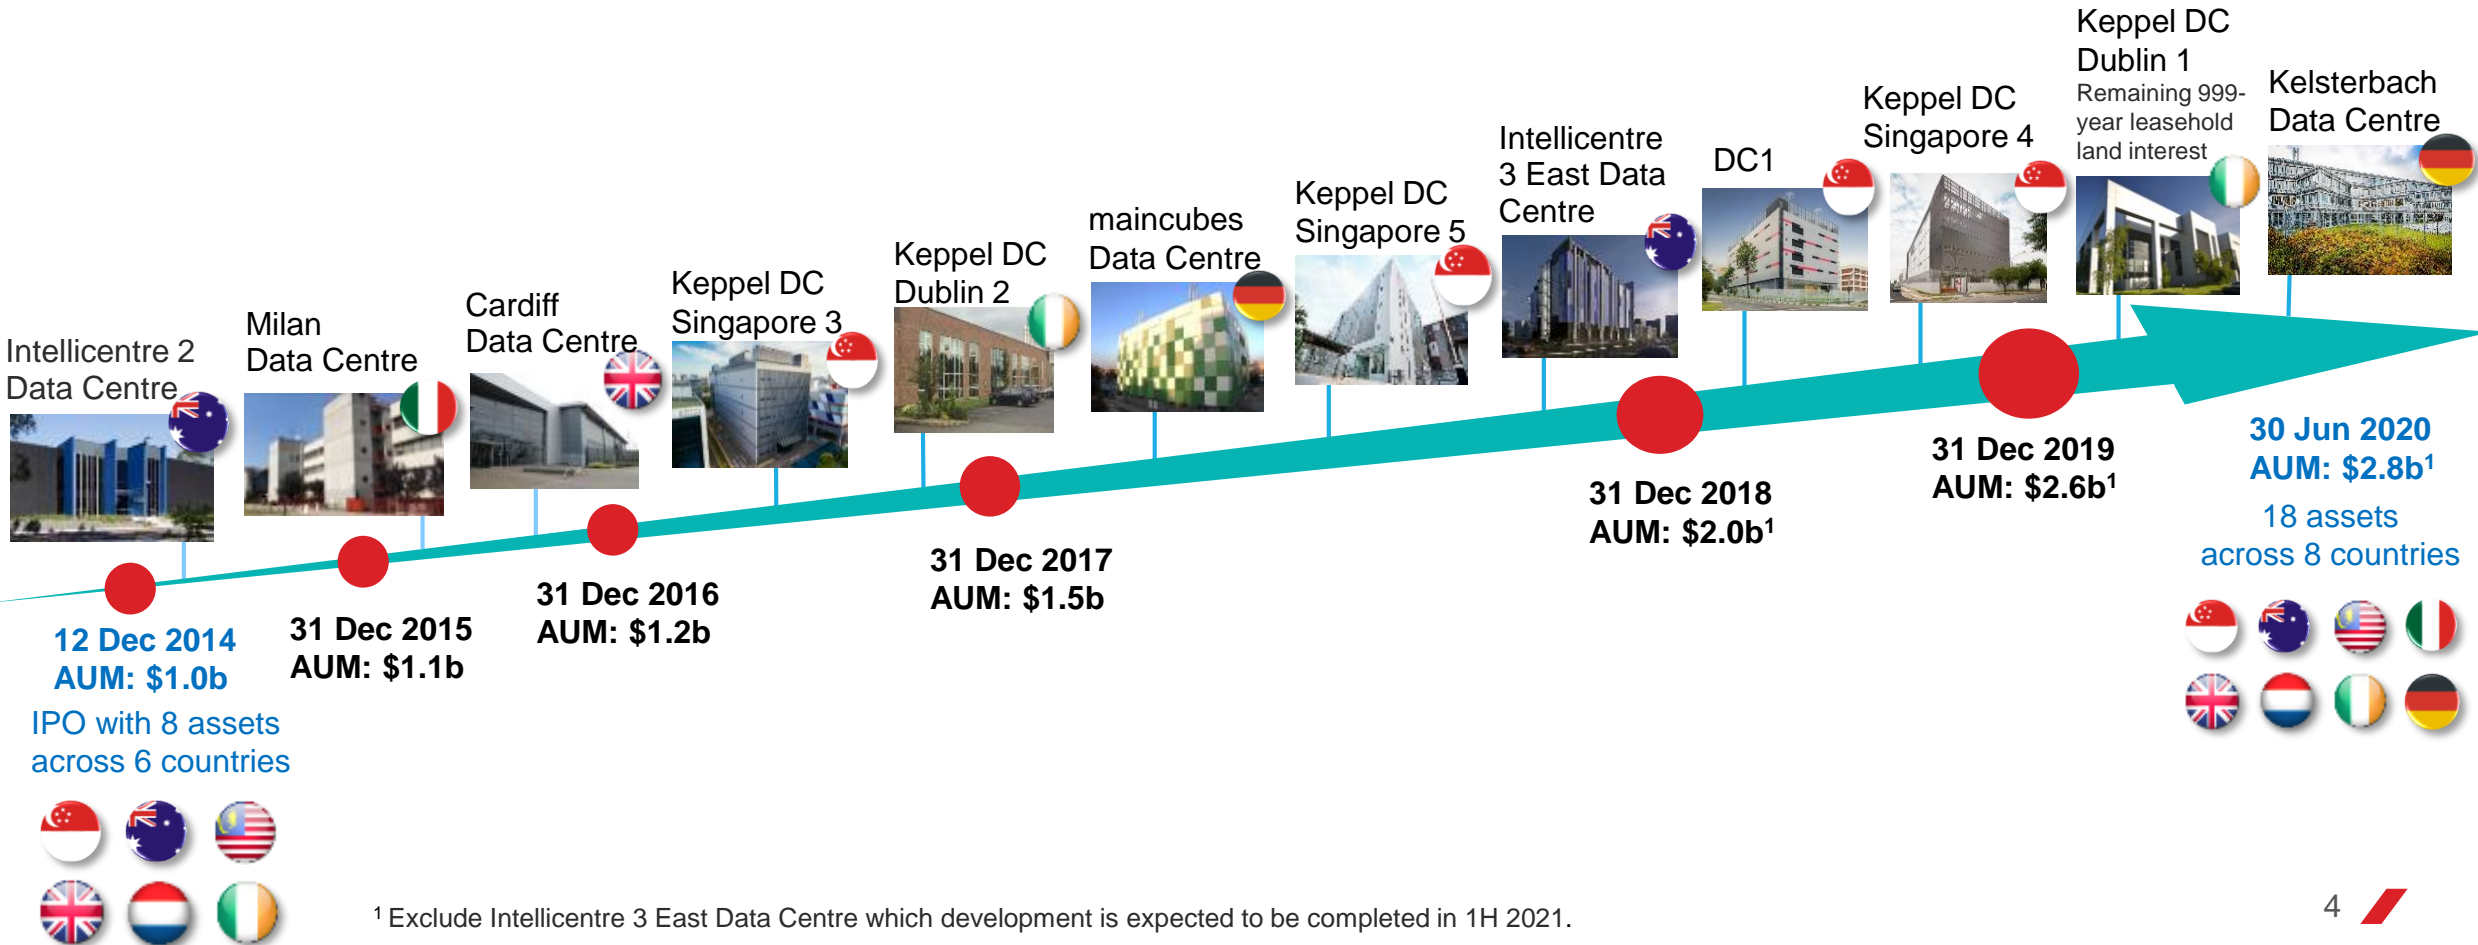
Intellicentre 2 Data Centre

Milan Data Centre

Cardiff Data Centre

Keppel DC Singapore 3

Keppel DC Dublin 2

maincubes Data Centre

Keppel DC Singapore 5

Intellicentre 3 East Data Centre

DC1

Keppel DC Singapore 4

Keppel DC Dublin 1
Remaining 999-year leasehold land interest

Kelsterbach Data Centre

12 Dec 2014
AUM: $1.0b
IPO with 8 assets across 6 countries

31 Dec 2015
AUM: $1.1b

31 Dec 2016
AUM: $1.2b

31 Dec 2017
AUM: $1.5b

31 Dec 2018
AUM: $2.0b$^1$

31 Dec 2019
AUM: $2.6b$^1$

30 Jun 2020
AUM: $2.8b$^1$
18 assets across 8 countries

$^1$ Exclude Intellicentre 3 East Data Centre which development is expected to be completed in 1H 2021.

4